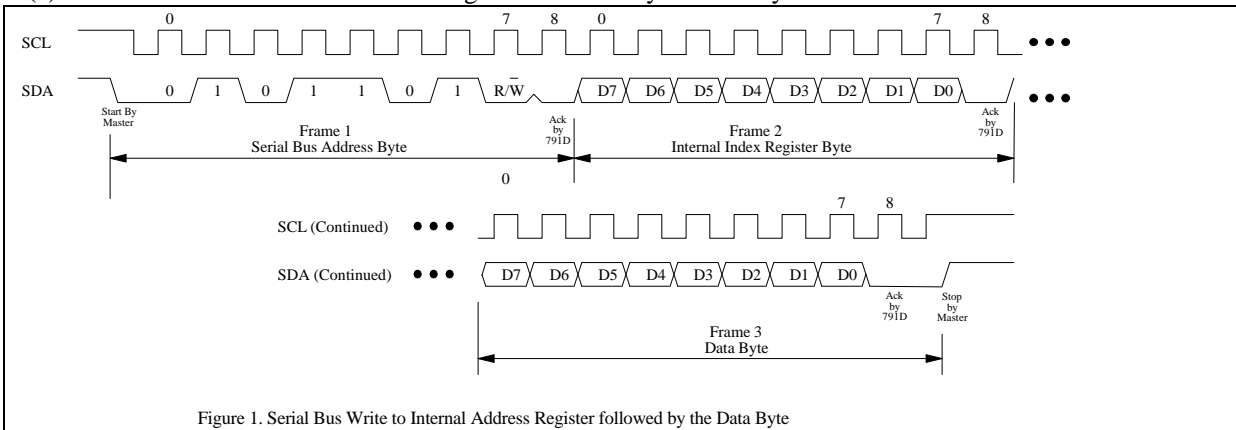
0 7 8 0 7 8

SCL

SDA

0 1 0 1 1 0 1 R/$\overline{W}$ D7 D6 D5 D4 D3 D2 D1 D0

Start By Master

Ack by 791D

Ack by 791D

Frame 1
Serial Bus Address Byte

Frame 2
Internal Index Register Byte

0

7 8

SCL (Continued)

SDA (Continued)

D7 D6 D5 D4 D3 D2 D1 D0

Ack by 791D

Stop by Master

Frame 3
Data Byte

Figure 1. Serial Bus Write to Internal Address Register followed by the Data Byte